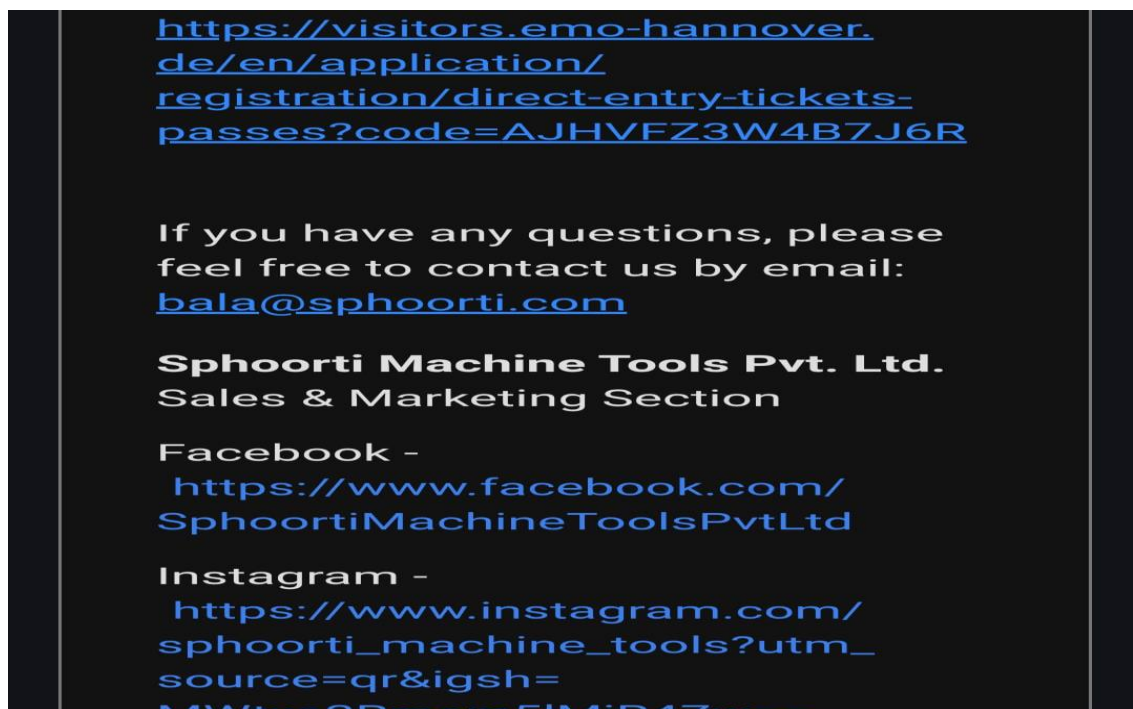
https://visitors.emo-hannover.de/en/application/registration/direct-entry-tickets-passes?code=AJHVFZ3W4B7J6R

If you have any questions, please feel free to contact us by email: bala@sphoorti.com

Sphoorti Machine Tools Pvt. Ltd.
Sales & Marketing Section

Facebook -
https://www.facebook.com/SphoortiMachineToolsPvtLtd

Instagram -
https://www.instagram.com/sphoorti_machine_tools?utm_source=qr&igsh=
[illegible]